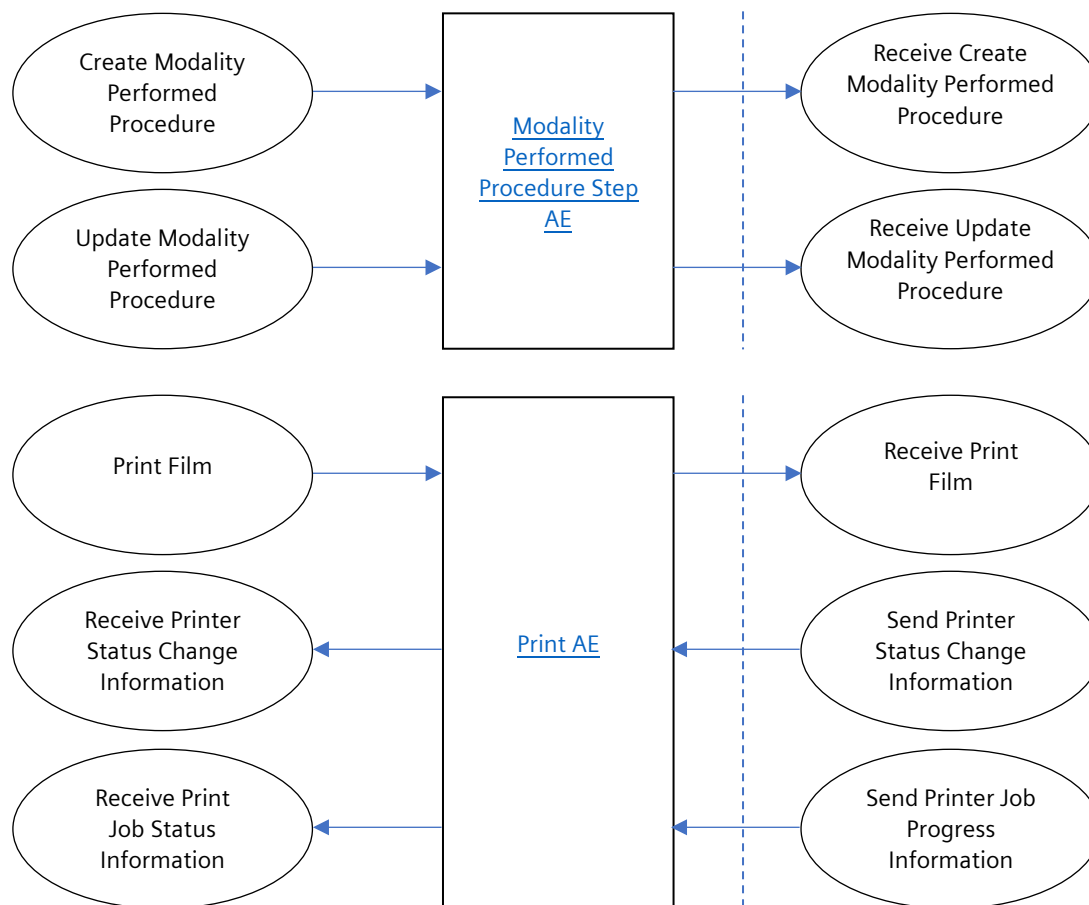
Create Modality Performed Procedure

Update Modality Performed Procedure

Modality Performed Procedure Step AE

Receive Create Modality Performed Procedure

Receive Update Modality Performed Procedure

Print Film

Receive Printer Status Change Information

Receive Print Job Status Information

Print AE

Receive Print Film

Send Printer Status Change Information

Send Printer Job Progress Information